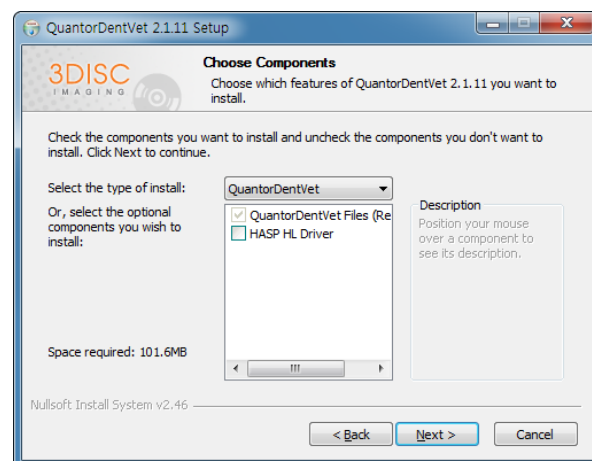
QuantorDentVet 2.1.11 Setup

3DISC IMAGING

Choose Components
Choose which features of QuantorDentVet 2.1.11 you want to install.

Check the components you want to install and uncheck the components you don't want to install. Click Next to continue.

Select the type of install:
QuantorDentVet

Or, select the optional components you wish to install:

QuantorDentVet Files (Re
HASP HL Driver

Description
Position your mouse over a component to see its description.

Space required: 101.6MB

Nullsoft Install System v2.46

< Back
Next >
Cancel